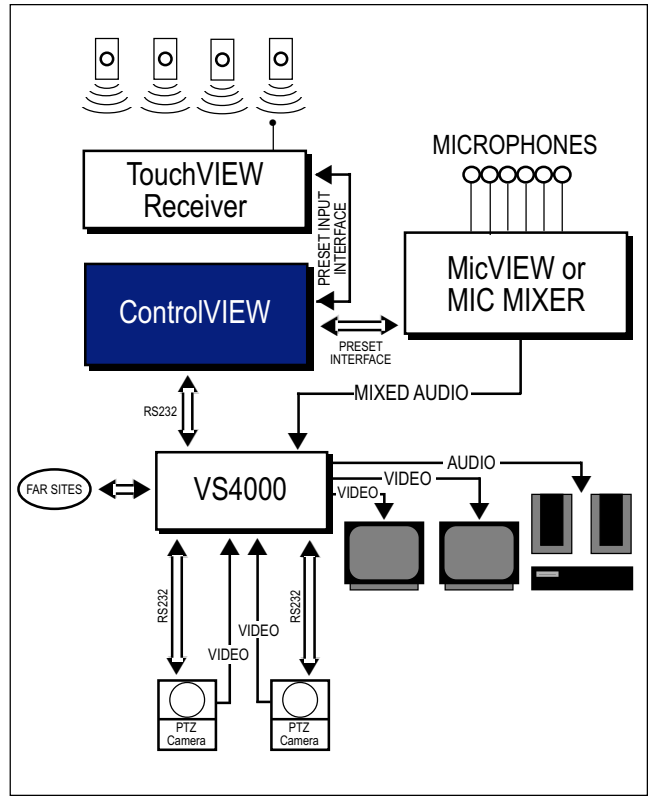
MICROPHONES

TouchVIEW Receiver

PRESET INPUT INTERFACE

MicVIEW or MIC MIXER

ControlVIEW

PRESET INTERFACE

MIXED AUDIO

RS232

FAR SITES

VS4000

AUDIO

VIDEO

VIDEO

RS232

VIDEO

VIDEO

RS232

PTZ Camera

PTZ Camera